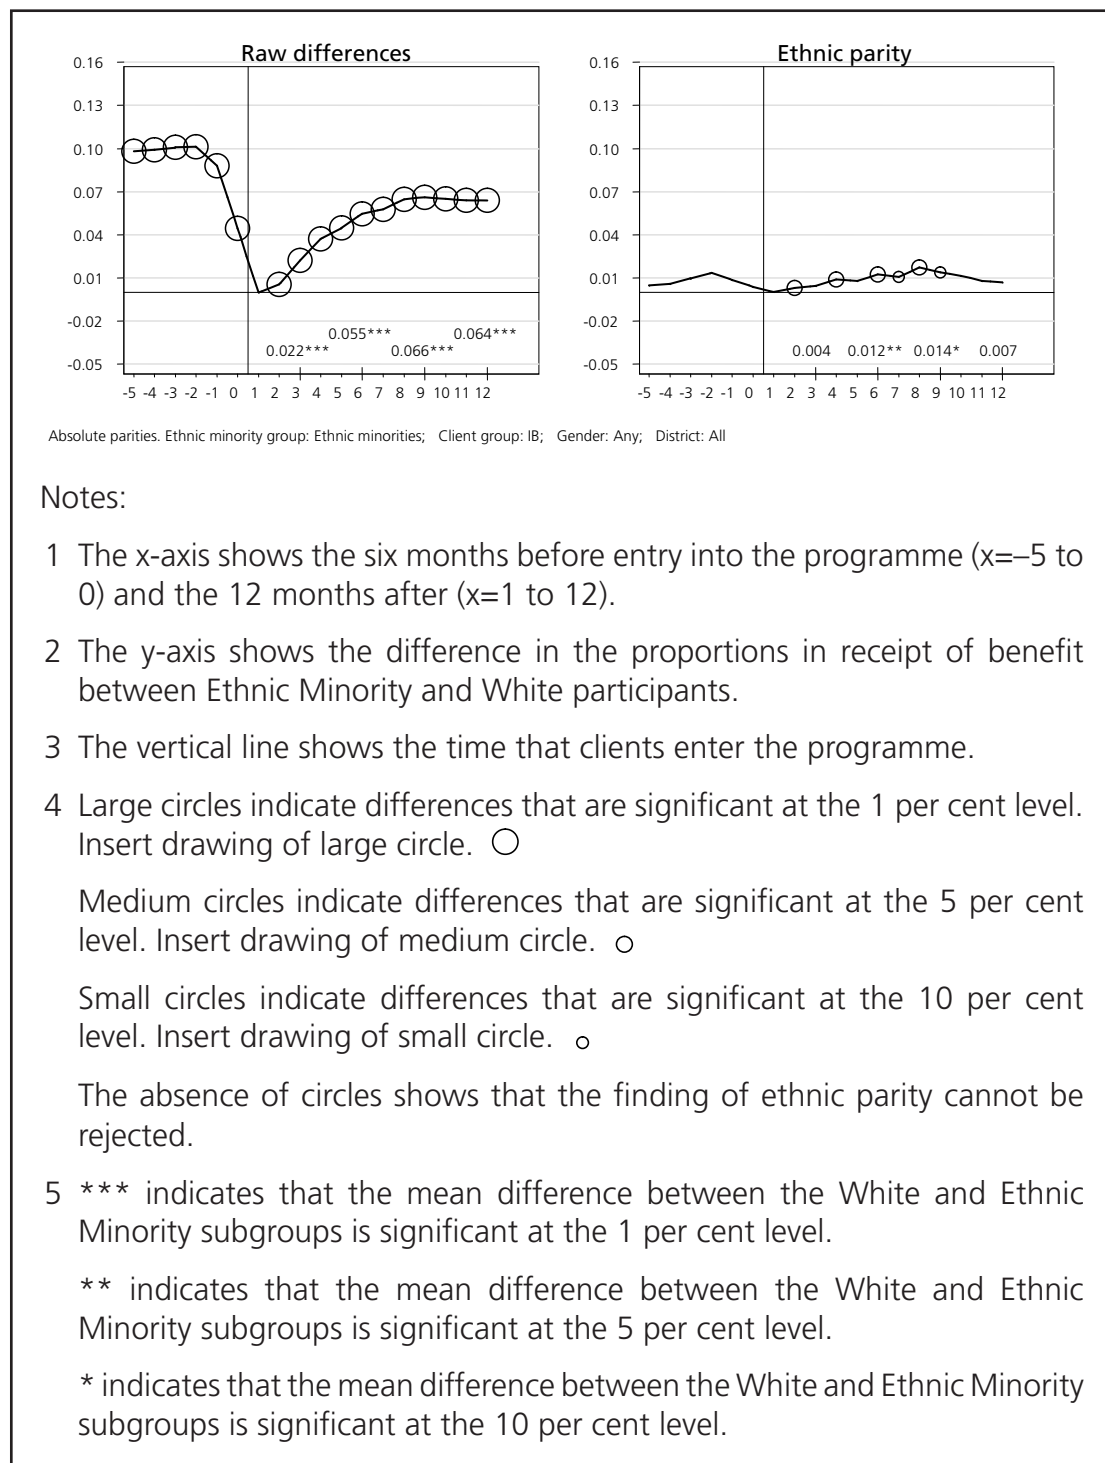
Raw differences

0.16
0.13
0.10
0.07
0.04
0.01
-0.02
-0.05

0.022*** 0.055*** 0.066*** 0.064***

-5 -4 -3 -2 -1 0 1 2 3 4 5 6 7 8 9 10 11 12

Ethnic parity

0.16
0.13
0.10
0.07
0.04
0.01
-0.02
-0.05

0.004 0.012** 0.014* 0.007

-5 -4 -3 -2 -1 0 1 2 3 4 5 6 7 8 9 10 11 12

Absolute parities. Ethnic minority group: Ethnic minorities; Client group: IB; Gender: Any; District: All

Notes:

1 The x-axis shows the six months before entry into the programme (x=–5 to 0) and the 12 months after (x=1 to 12).

2 The y-axis shows the difference in the proportions in receipt of benefit between Ethnic Minority and White participants.

3 The vertical line shows the time that clients enter the programme.

4 Large circles indicate differences that are significant at the 1 per cent level. Insert drawing of large circle.

Medium circles indicate differences that are significant at the 5 per cent level. Insert drawing of medium circle.

Small circles indicate differences that are significant at the 10 per cent level. Insert drawing of small circle.

The absence of circles shows that the finding of ethnic parity cannot be rejected.

5 *** indicates that the mean difference between the White and Ethnic Minority subgroups is significant at the 1 per cent level.

** indicates that the mean difference between the White and Ethnic Minority subgroups is significant at the 5 per cent level.

* indicates that the mean difference between the White and Ethnic Minority subgroups is significant at the 10 per cent level.